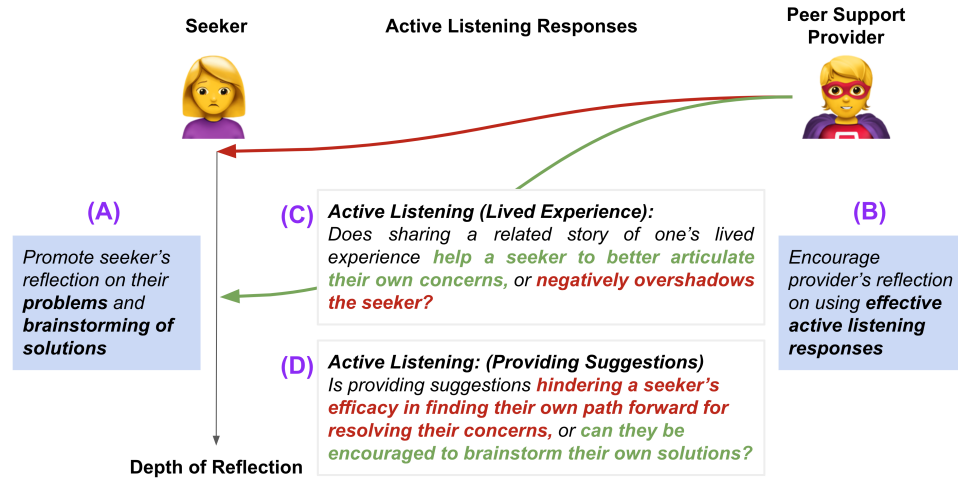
Seeker

Active Listening Responses

Peer Support Provider

(A)

Promote seeker's reflection on their **problems** and **brainstorming of solutions**

(C)

Active Listening (Lived Experience):
Does sharing a related story of one's lived experience help a seeker to better articulate their own concerns, or negatively overshadows the seeker?

(B)

Encourage provider's reflection on using **effective active listening responses**

(D)

Active Listening: (Providing Suggestions)
Is providing suggestions hindering a seeker's efficacy in finding their own path forward for resolving their concerns, or can they be encouraged to brainstorm their own solutions?

Depth of Reflection